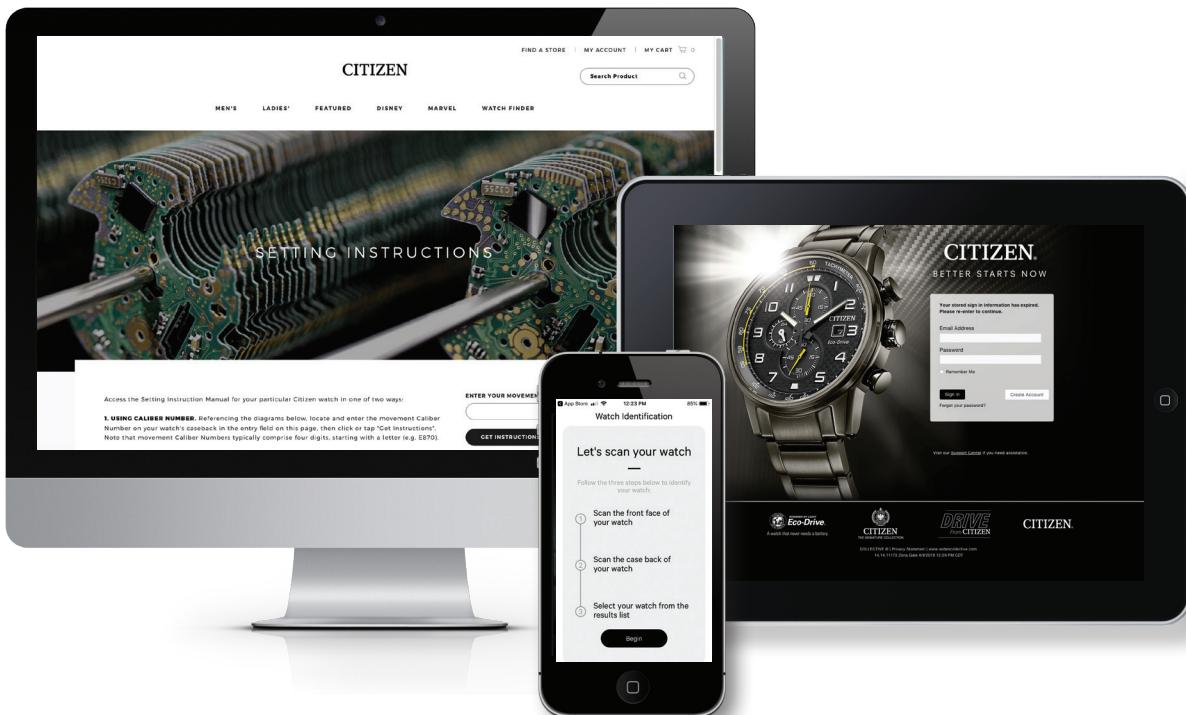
FIND A STORE | MY ACCOUNT | MY CART 0

CITIZEN

Search Product

MEN'S LADIES' FEATURED DISNEY MARVEL WATCH FINDER

SETTING INSTRUCTIONS

Access the Setting Instruction Manual for your particular Citizen watch in one of two ways:

1. USING CALIBER NUMBER. Referencing the diagrams below, locate and enter the movement Caliber Number on your watch's caseback in the entry field on this page, then click or tap "Get Instructions". Note that movement Caliber Numbers typically comprise four digits, starting with a letter (e.g. E870).

ENTER YOUR MOVEMEN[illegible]

GET INSTRUCTION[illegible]

App Store 12:23 PM 85%

Watch Identification

Let's scan your watch

Follow the three steps below to identify your watch:

1 Scan the front face of your watch

2 Scan the case back of your watch

3 Select your watch from the results list

Begin

CITIZEN.
BETTER STARTS NOW

Your stored sign in information has expired. Please re-enter to continue.

Email Address

Password

Remember Me

Sign In

Create Account

Forgot your password?

Visit our Support Center if you need assistance.

Eco-Drive
A watch that never needs a battery.

CITIZEN
THE SIGNATURE COLLECTION

DRIVE
From CITIZEN

CITIZEN.

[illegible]